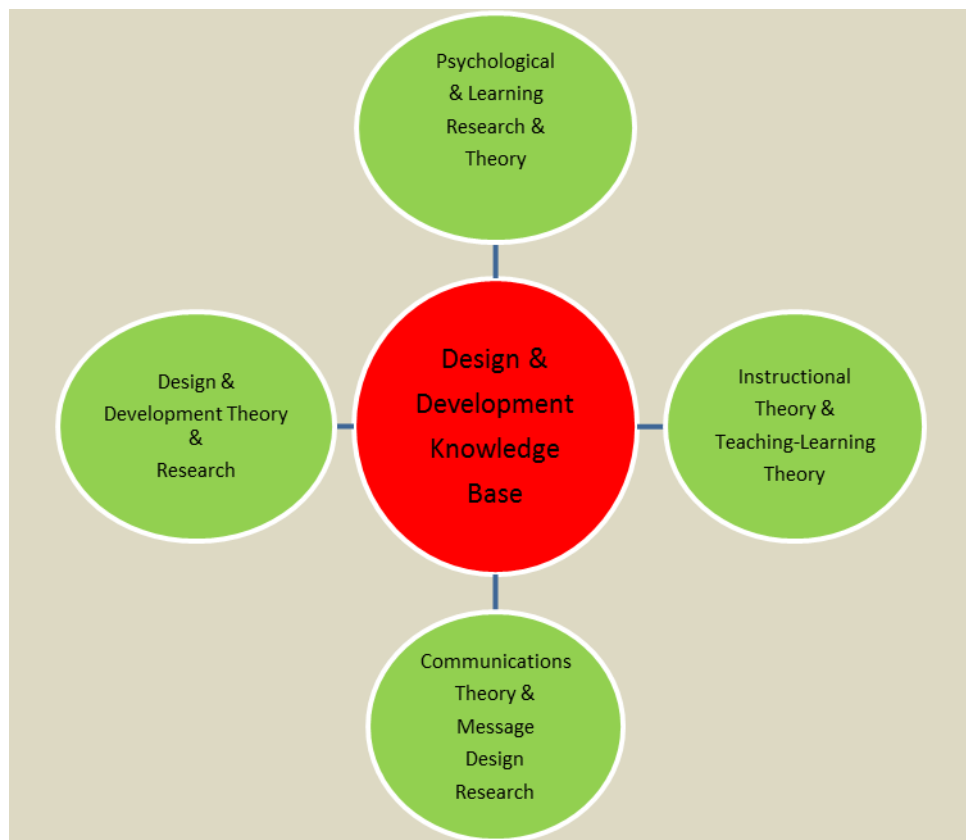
Psychological & Learning Research & Theory

Design & Development Theory & Research

Design & Development Knowledge Base

Instructional Theory & Teaching-Learning Theory

Communications Theory & Message Design Research